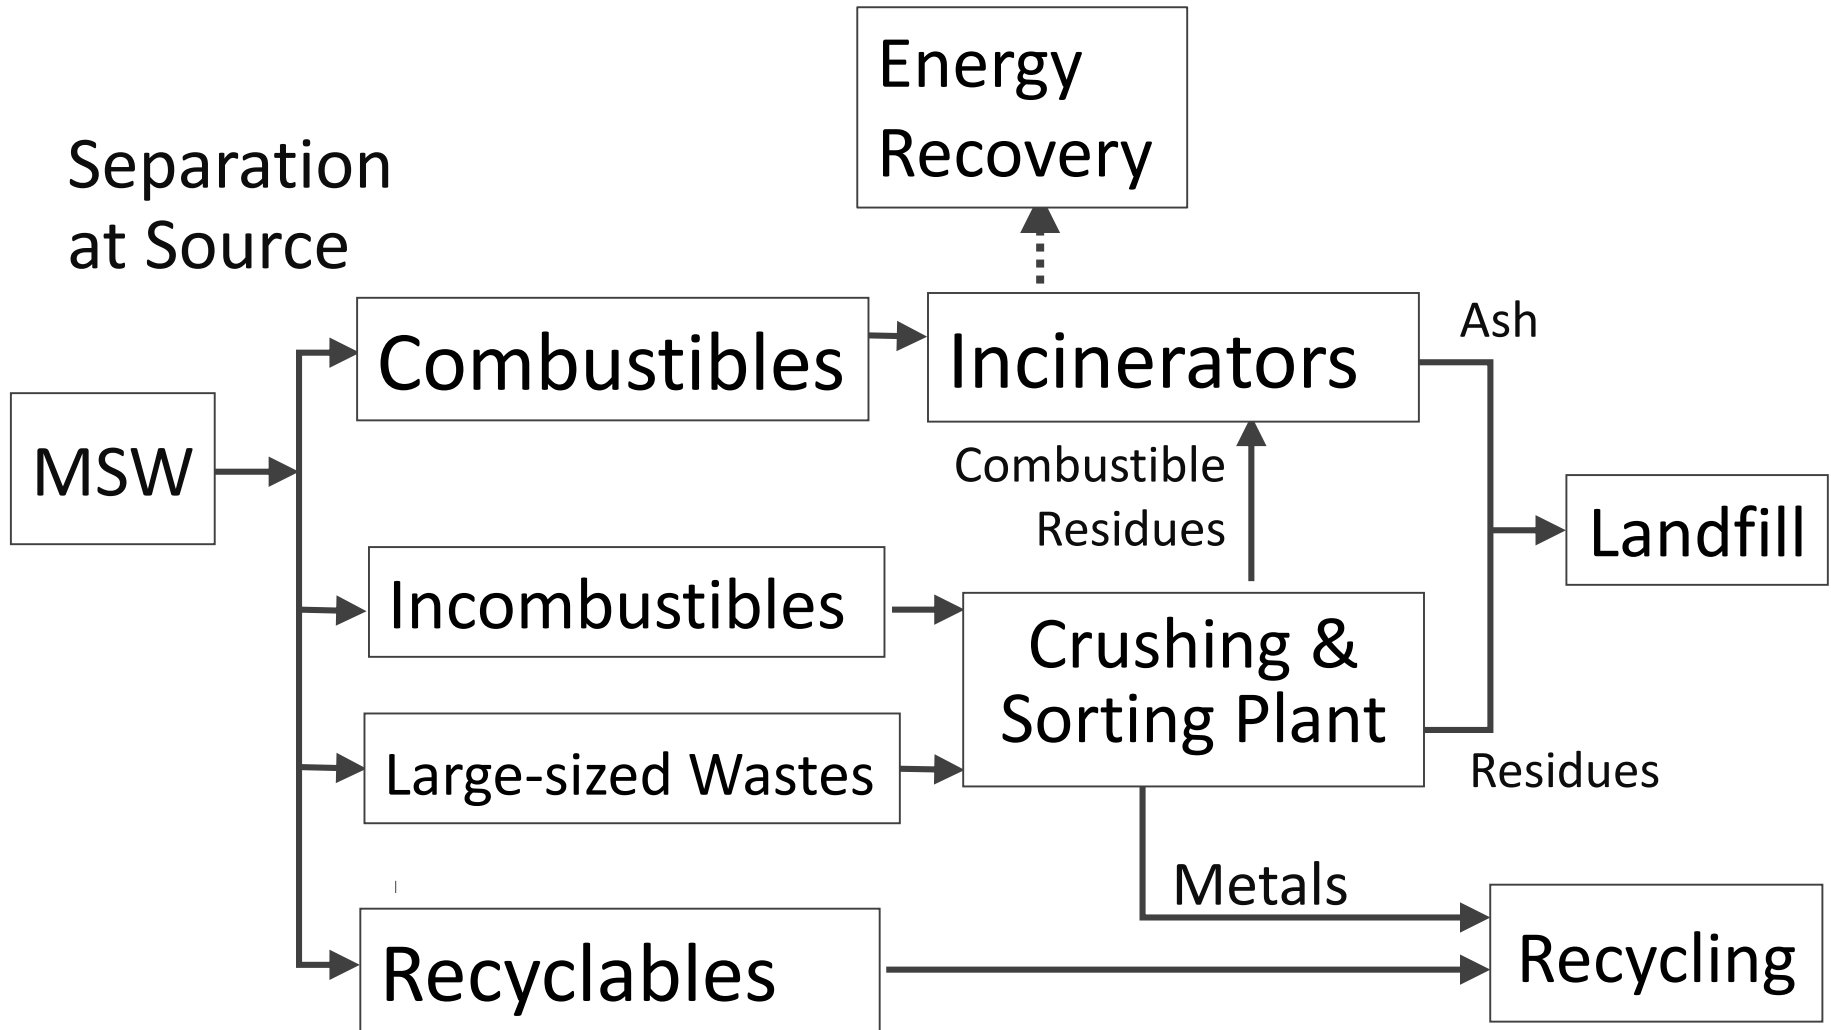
Energy Recovery

Separation at Source

Combustibles

Incinerators

Ash

MSW

Combustible Residues

Landfill

Incombustibles

Crushing & Sorting Plant

Large-sized Wastes

Residues

Metals

Recyclables

Recycling